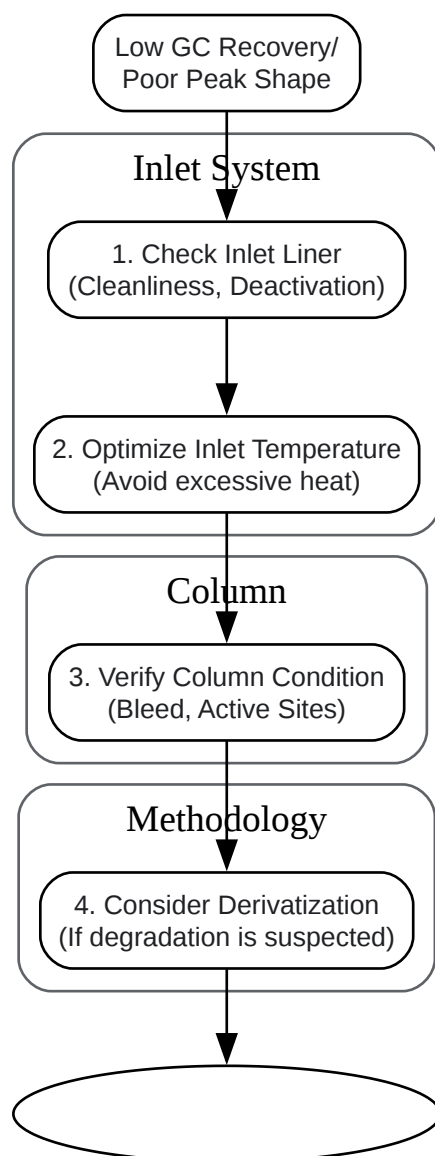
Low GC Recovery/
Poor Peak Shape

Inlet System

1. Check Inlet Liner
(Cleanliness, Deactivation)

2. Optimize Inlet Temperature
(Avoid excessive heat)

Column

3. Verify Column Condition
(Bleed, Active Sites)

Methodology

4. Consider Derivatization
(If degradation is suspected)